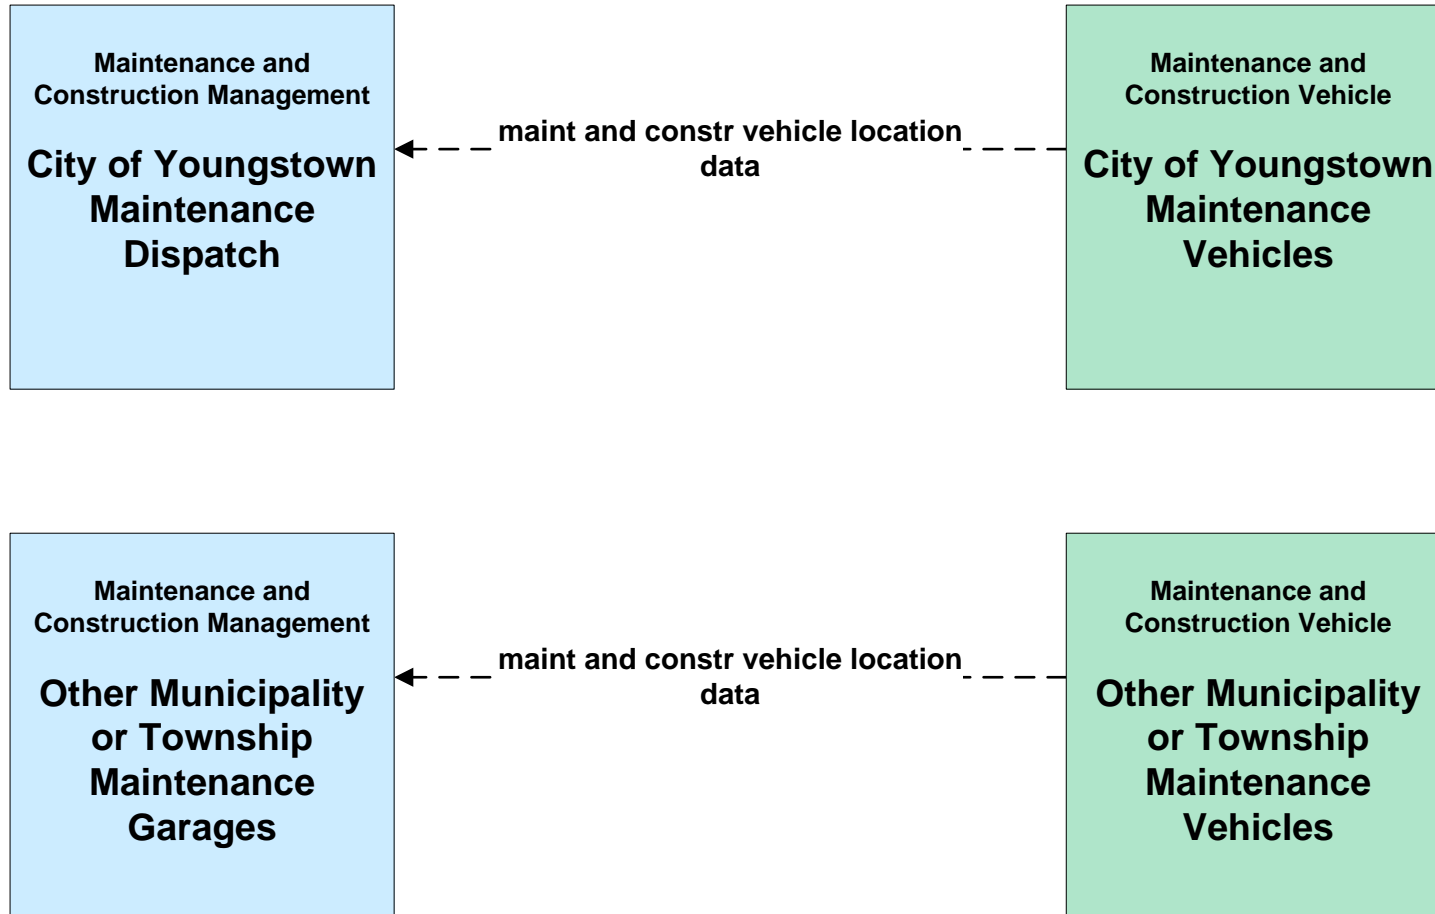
Maintenance and Construction Management

City of Youngstown Maintenance Dispatch

maint and constr vehicle location data

Maintenance and Construction Vehicle

City of Youngstown Maintenance Vehicles

Maintenance and Construction Management

Other Municipality or Township Maintenance Garages

maint and constr vehicle location data

Maintenance and Construction Vehicle

Other Municipality or Township Maintenance Vehicles